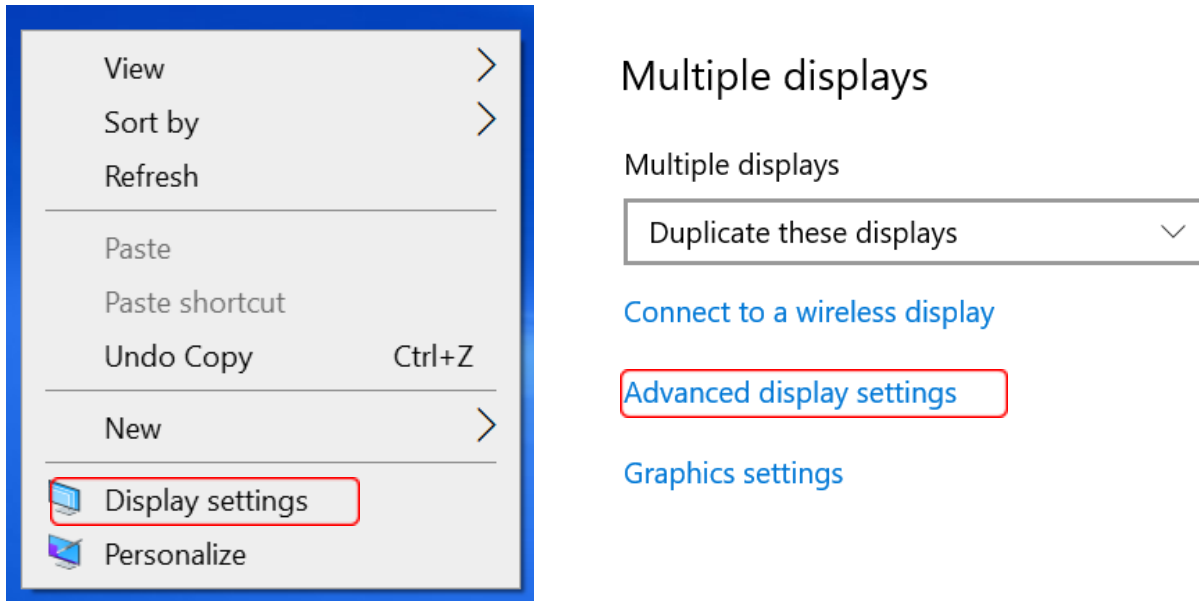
View
Sort by
Refresh

Paste
Paste shortcut
Undo Copy Ctrl+Z

New

Display settings
Personalize

Multiple displays

Multiple displays

Duplicate these displays

Connect to a wireless display

Advanced display settings

Graphics settings